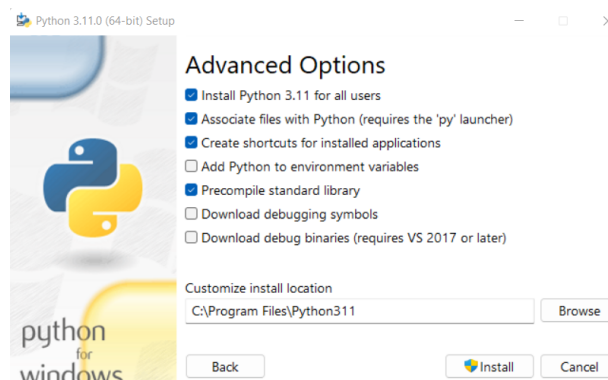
Python 3.11.0 (64-bit) Setup

Advanced Options

Install Python 3.11 for all users

Associate files with Python (requires the 'py' launcher)

Create shortcuts for installed applications

Add Python to environment variables

Precompile standard library

Download debugging symbols

Download debug binaries (requires VS 2017 or later)

Customize install location

C:\Program Files\Python311

Browse

python for windows

Back

Install

Cancel